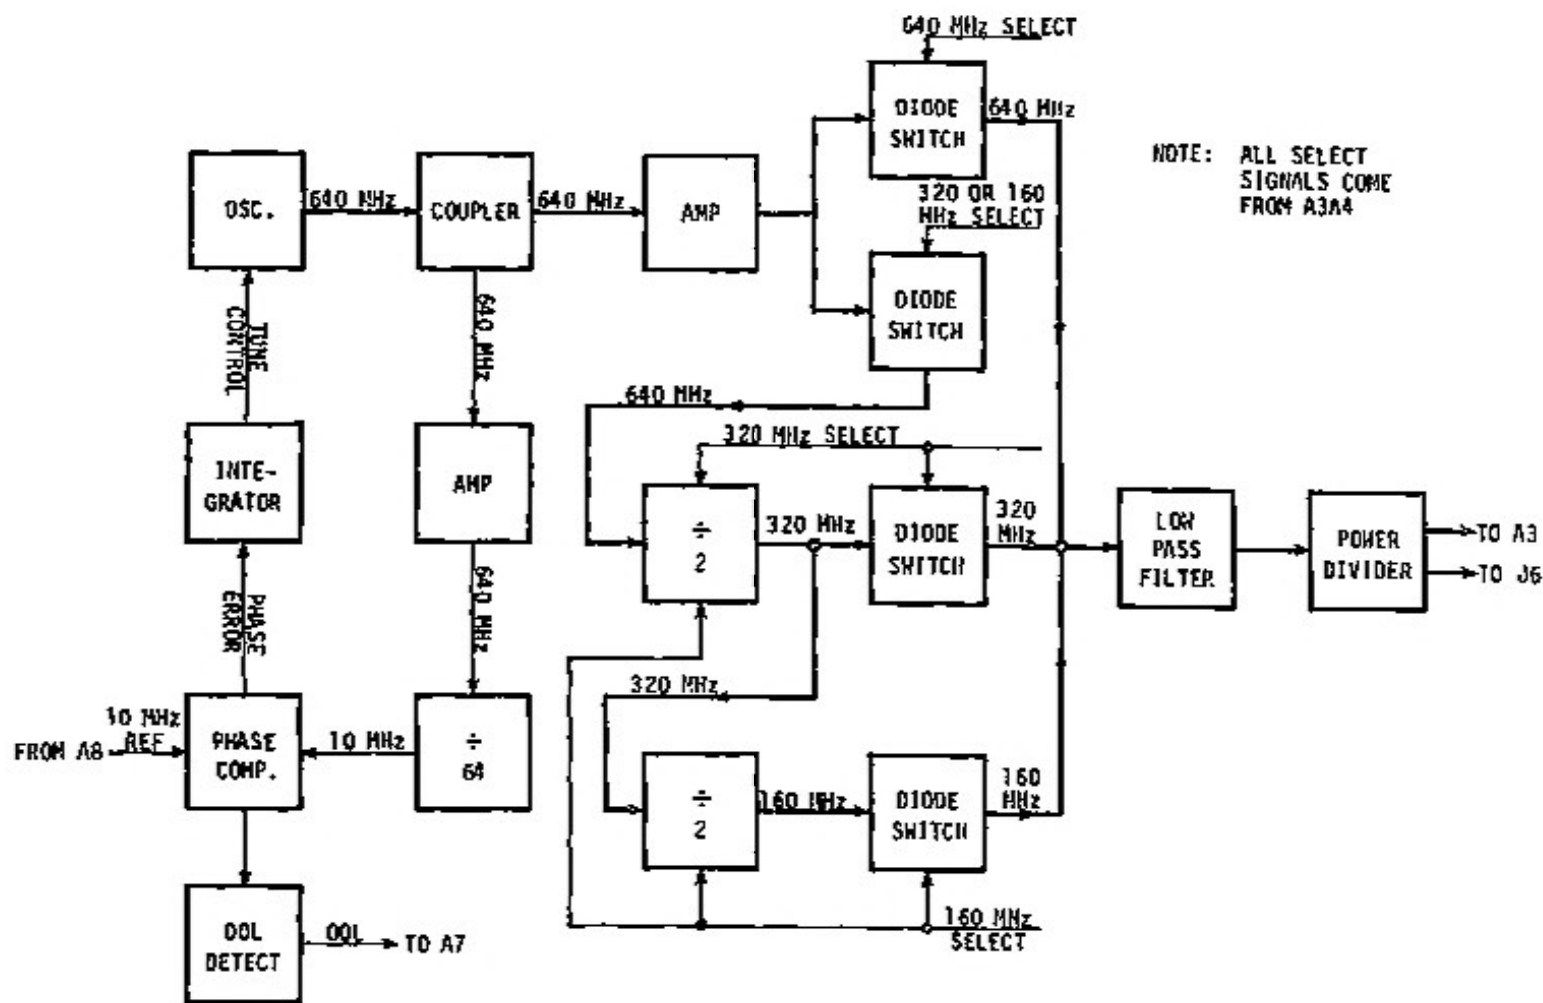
640 MHz SELECT

DIODE SWITCH

640 MHz

NOTE: ALL SELECT SIGNALS COME FROM A3A4

OSC.

640 MHz

COUPLER

640 MHz

AMP

320 OR 160 MHz SELECT

DIODE SWITCH

TUNE CONTROL

640 MHz

640 MHz

INTE-GRATOR

AMP

320 MHz SELECT

$\div$ 2

320 MHz

DIODE SWITCH

320 MHz

LOW PASS FILTER

POWER DIVIDER

TO A3

TO J6

PHASE ERROR

640 MHz

320 MHz

10 MHz REF

FROM A8

PHASE COMP.

10 MHz

$\div$ 64

$\div$ 2

160 MHz

DIODE SWITCH

160 MHz

OOL DETECT

OOL

TO A7

160 MHz SELECT